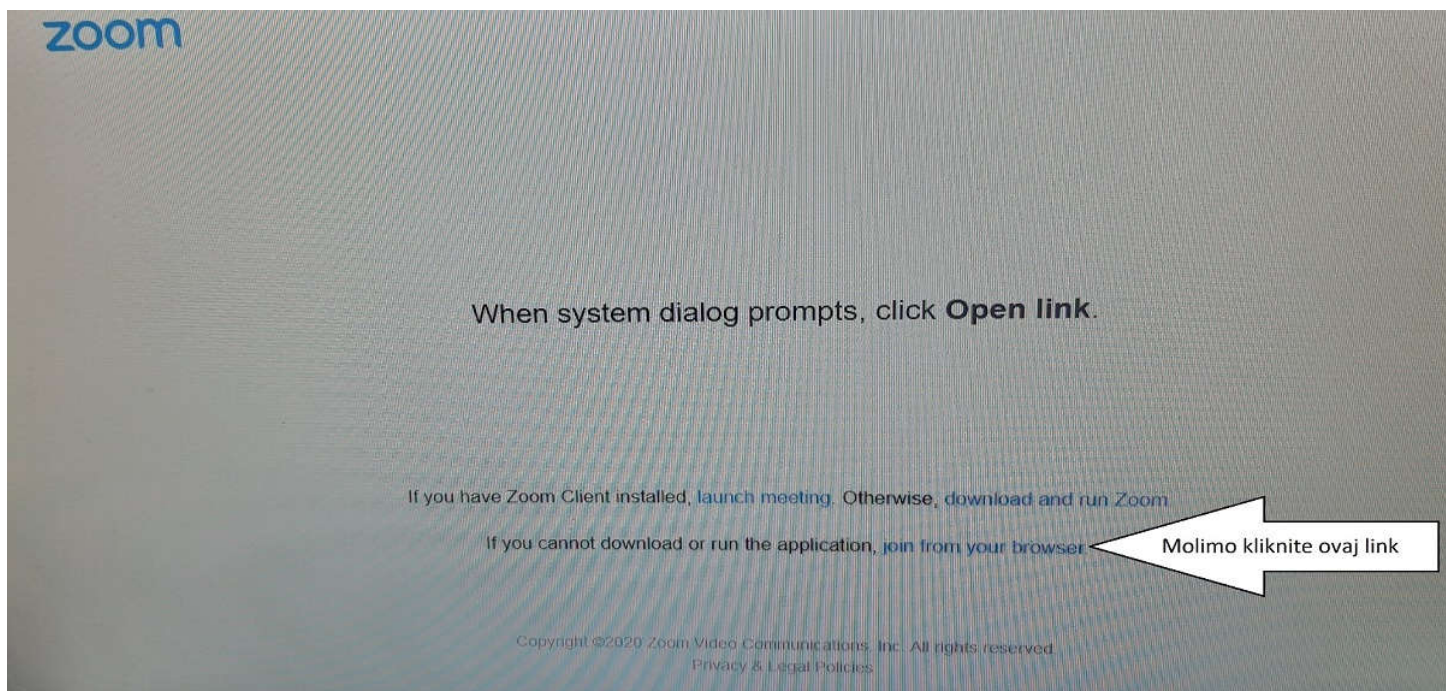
zoom

When system dialog prompts, click **Open link**.

If you have Zoom Client installed, launch meeting. Otherwise, download and run Zoom

If you cannot download or run the application, join from your browser

Molimo kliknite ovaj link

Copyright ©2020 Zoom Video Communications, Inc. All rights reserved.
Privacy & Legal Policies